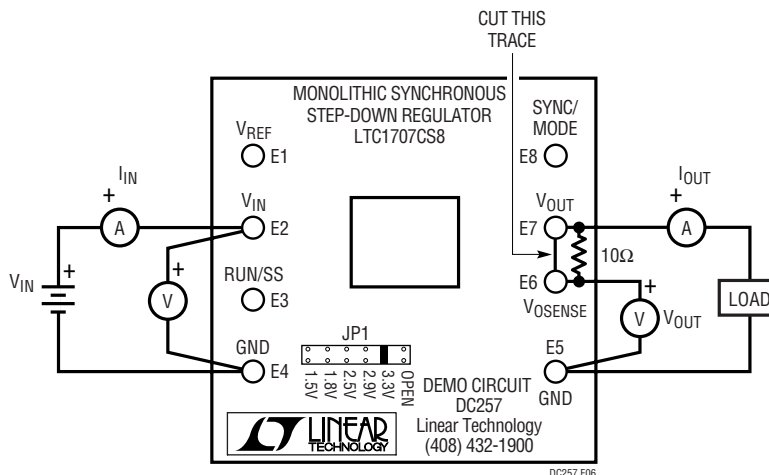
CUT THIS TRACE

MONOLITHIC SYNCHRONOUS STEP-DOWN REGULATOR LTC1707CS8

$V_{REF}$
E1

SYNC/ MODE
E8

$I_{IN}$
+
A

$V_{IN}$
E2

$V_{OUT}$
E7

$I_{OUT}$
+
A

$10\Omega$

$V_{IN}$
+

+
V

RUN/SS
E3

E6
$V_{OSENSE}$

+
V
$V_{OUT}$

LOAD

GND
E4

JP1
1.5V 1.8V 2.5V 2.9V 3.3V OPEN

DEMO CIRCUIT DC257
Linear Technology
(408) 432-1900

E5
GND

LINEAR TECHNOLOGY

DC257 F06